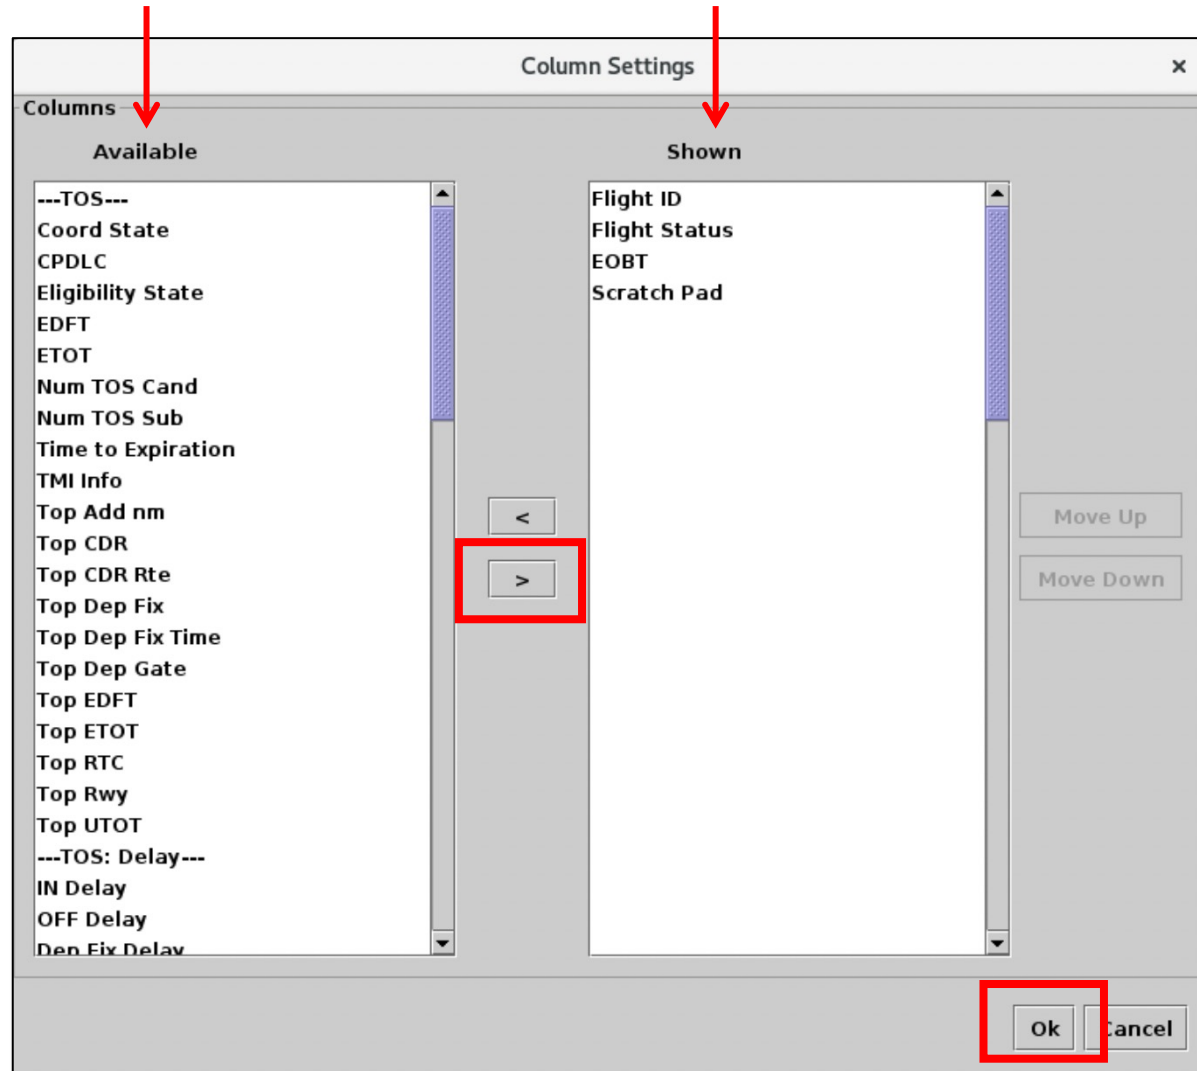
Column Settings
×
Columns
Available
Shown

---TOS---
Coord State
CPDLC
Eligibility State
EDFT
ETOT
Num TOS Cand
Num TOS Sub
Time to Expiration
TMI Info
Top Add nm
Top CDR
Top CDR Rte
Top Dep Fix
Top Dep Fix Time
Top Dep Gate
Top EDFT
Top ETOT
Top RTC
Top Rwy
Top UTOT
---TOS: Delay---
IN Delay
OFF Delay
Dep Fix Delay

<
>

Flight ID
Flight Status
EOBT
Scratch Pad

Move Up
Move Down

Ok
Cancel